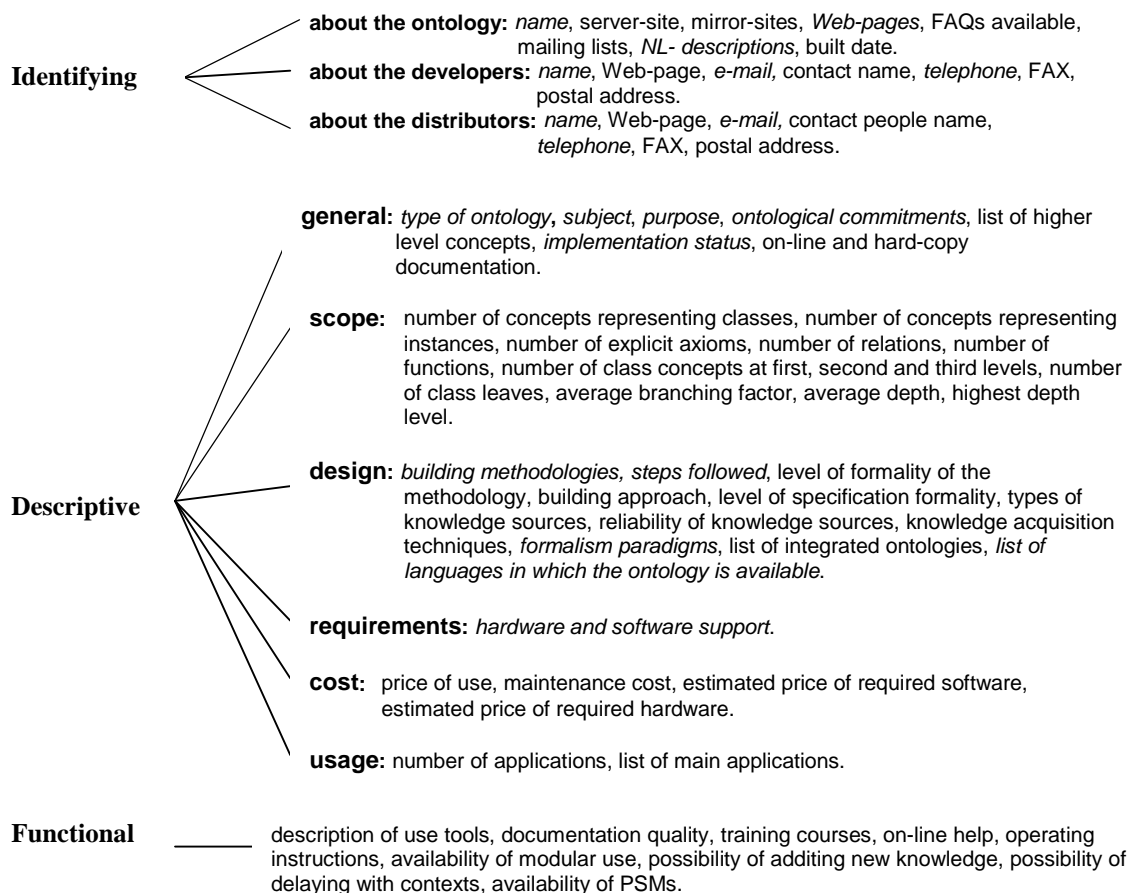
**Identifying**

**about the ontology:** *name*, server-site, mirror-sites, *Web-pages*, FAQs available, mailing lists, *NL- descriptions*, built date.

**about the developers:** *name*, Web-page, *e-mail,* contact name, *telephone*, FAX, postal address.

**about the distributors:** *name*, Web-page, *e-mail,* contact people name, *telephone*, FAX, postal address.

**Descriptive**

**general:** *type of ontology***,** *subject*, *purpose*, *ontological commitments*, list of higher level concepts, *implementation status*, on-line and hard-copy documentation.

**scope:** number of concepts representing classes, number of concepts representing instances, number of explicit axioms, number of relations, number of functions, number of class concepts at first, second and third levels, number of class leaves, average branching factor, average depth, highest depth level.

**design:** *building methodologies, steps followed*, level of formality of the methodology, building approach, level of specification formality, types of knowledge sources, reliability of knowledge sources, knowledge acquisition techniques, *formalism paradigms*, list of integrated ontologies, *list of languages in which the ontology is available*.

**requirements:** *hardware and software support*.

**cost:** price of use, maintenance cost, estimated price of required software, estimated price of required hardware.

**usage:** number of applications, list of main applications.

**Functional**

description of use tools, documentation quality, training courses, on-line help, operating instructions, availability of modular use, possibility of additing new knowledge, possibility of delaying with contexts, availability of PSMs.